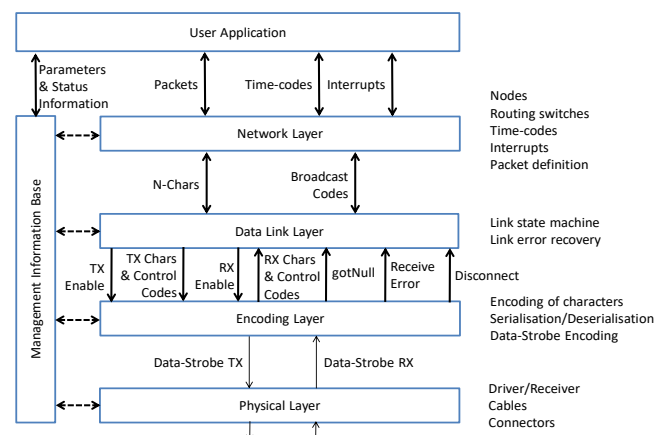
User Application

Parameters & Status Information

Packets

Time-codes

Interrupts

Nodes
Routing switches
Time-codes
Interrupts
Packet definition

Management Information Base

Network Layer

N-Chars

Broadcast Codes

Data Link Layer

Link state machine
Link error recovery

TX Enable

TX Chars & Control Codes

RX Enable

RX Chars & Control Codes

gotNull

Receive Error

Disconnect

Encoding of characters
Serialisation/Deserialisation
Data-Strobe Encoding

Encoding Layer

Data-Strobe TX

Data-Strobe RX

Driver/Receiver
Cables
Connectors

Physical Layer